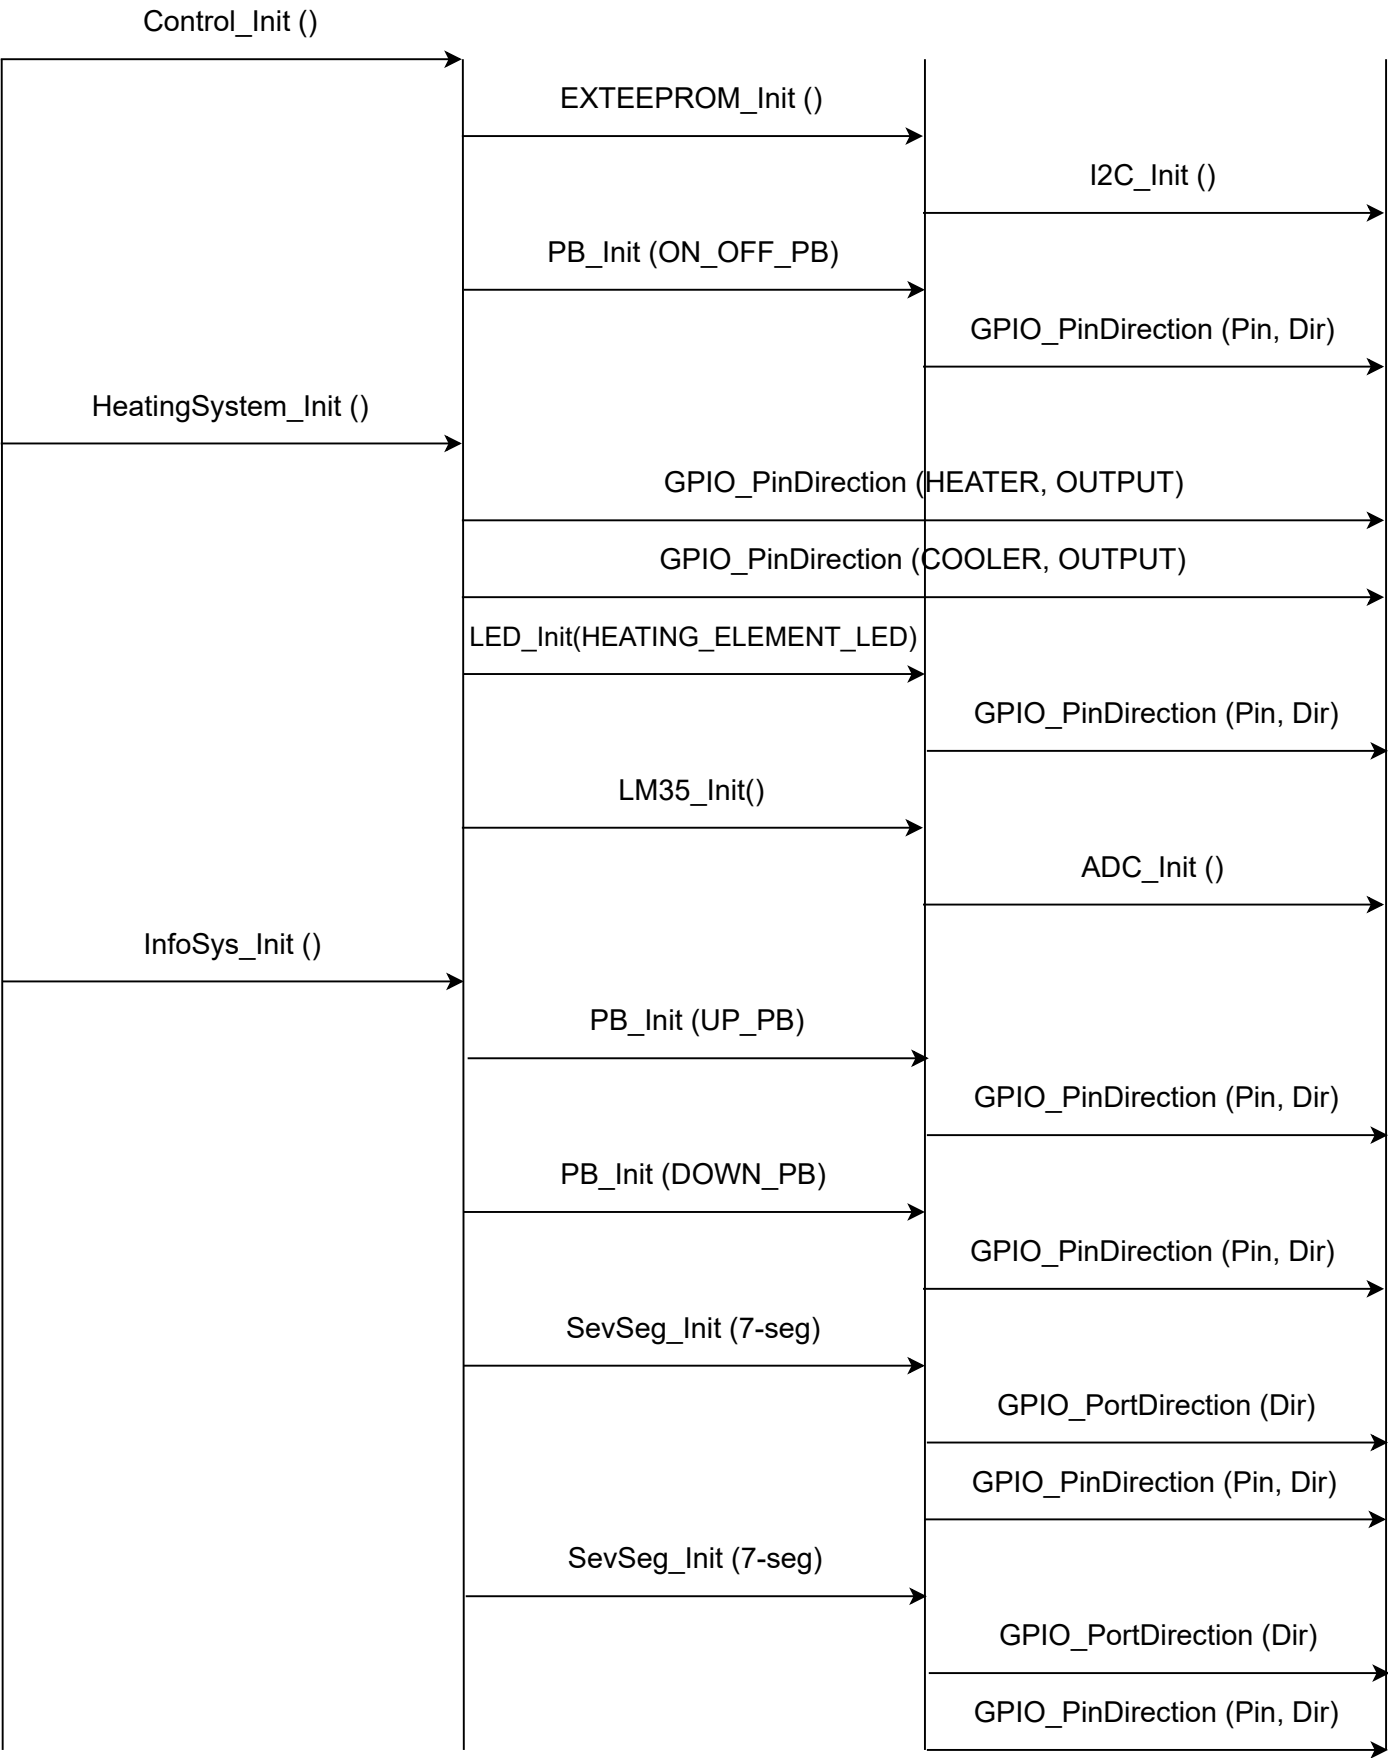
Control_Init ()

EXTEEPROM_Init ()

I2C_Init ()

PB_Init (ON_OFF_PB)

GPIO_PinDirection (Pin, Dir)

HeatingSystem_Init ()

GPIO_PinDirection (HEATER, OUTPUT)

GPIO_PinDirection (COOLER, OUTPUT)

LED_Init(HEATING_ELEMENT_LED)

GPIO_PinDirection (Pin, Dir)

LM35_Init()

ADC_Init ()

InfoSys_Init ()

PB_Init (UP_PB)

GPIO_PinDirection (Pin, Dir)

PB_Init (DOWN_PB)

GPIO_PinDirection (Pin, Dir)

SevSeg_Init (7-seg)

GPIO_PortDirection (Dir)

GPIO_PinDirection (Pin, Dir)

SevSeg_Init (7-seg)

GPIO_PortDirection (Dir)

GPIO_PinDirection (Pin, Dir)